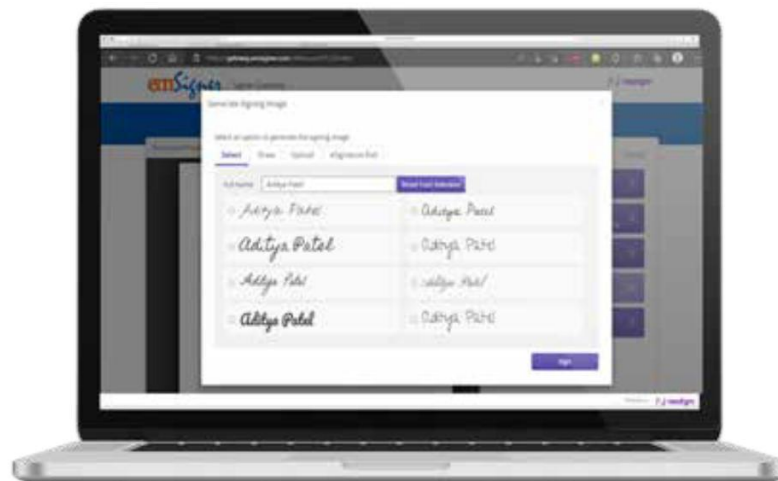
emSigner

Generate Signing Image

Select an option to generate the signing image

Select Draw Upload eSignature Pad

Full Name Aditya Patel

Reset Font Selection

Aditya Patel

Aditya Patel

Aditya Patel

Aditya Patel

Aditya Patel

Aditya Patel

Aditya Patel

Aditya Patel

Sign